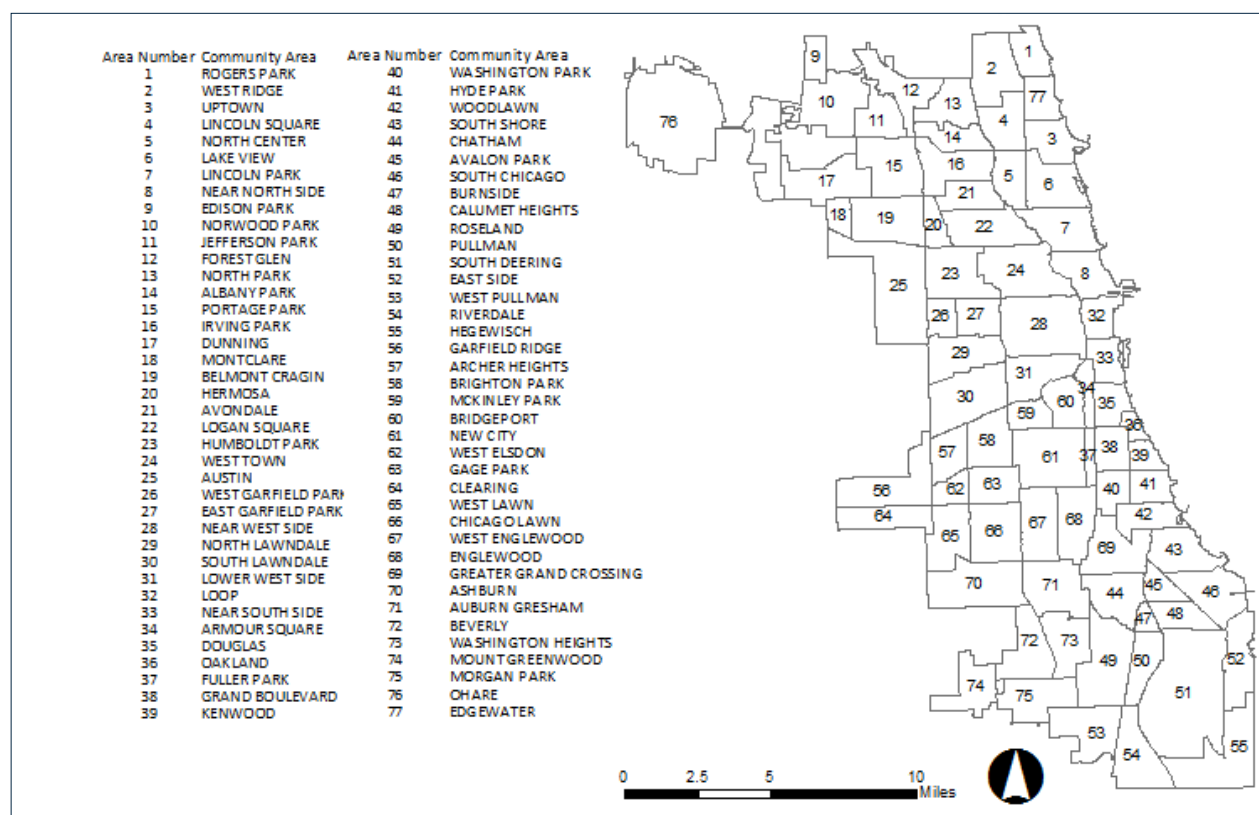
| Area Number | Community Area |
|---|---|
| 1 | ROGERS PARK |
| 2 | WEST RIDGE |
| 3 | UPTOWN |
| 4 | LINCOLN SQUARE |
| 5 | NORTH CENTER |
| 6 | LAKE VIEW |
| 7 | LINCOLN PARK |
| 8 | NEAR NORTH SIDE |
| 9 | EDISON PARK |
| 10 | NORWOOD PARK |
| 11 | JEFFERSON PARK |
| 12 | FOREST GLEN |
| 13 | NORTH PARK |
| 14 | ALBANY PARK |
| 15 | PORTAGE PARK |
| 16 | IRVING PARK |
| 17 | DUNNING |
| 18 | MONTCLARE |
| 19 | BELMONT CRAGIN |
| 20 | HERMOSA |
| 21 | AVONDALE |
| 22 | LOGAN SQUARE |
| 23 | HUMBOLDT PARK |
| 24 | WEST TOWN |
| 25 | AUSTIN |
| 26 | WEST GARFIELD PARK |
| 27 | EAST GARFIELD PARK |
| 28 | NEAR WEST SIDE |
| 29 | NORTH LAWNDALE |
| 30 | SOUTH LAWNDALE |
| 31 | LOWER WEST SIDE |
| 32 | LOOP |
| 33 | NEAR SOUTH SIDE |
| 34 | ARMOUR SQUARE |
| 35 | DOUGLAS |
| 36 | OAKLAND |
| 37 | FULLER PARK |
| 38 | GRAND BOULEVARD |
| 39 | KENWOOD |

| Area Number | Community Area |
|---|---|
| 40 | WASHINGTON PARK |
| 41 | HYDE PARK |
| 42 | WOODLAWN |
| 43 | SOUTH SHORE |
| 44 | CHATHAM |
| 45 | AVALON PARK |
| 46 | SOUTH CHICAGO |
| 47 | BURNSIDE |
| 48 | CALUMET HEIGHTS |
| 49 | ROSELAND |
| 50 | PULLMAN |
| 51 | SOUTH DEERING |
| 52 | EAST SIDE |
| 53 | WEST PULLMAN |
| 54 | RIVERDALE |
| 55 | HEGEWISCH |
| 56 | GARFIELD RIDGE |
| 57 | ARCHER HEIGHTS |
| 58 | BRIGHTON PARK |
| 59 | MCKINLEY PARK |
| 60 | BRIDGEPORT |
| 61 | NEW CITY |
| 62 | WEST ELSDON |
| 63 | GAGE PARK |
| 64 | CLEARING |
| 65 | WEST LAWN |
| 66 | CHICAGO LAWN |
| 67 | WEST ENGLEWOOD |
| 68 | ENGLEWOOD |
| 69 | GREATER GRAND CROSSING |
| 70 | ASHBURN |
| 71 | AUBURN GRESHAM |
| 72 | BEVERLY |
| 73 | WASHINGTON HEIGHTS |
| 74 | MOUNT GREENWOOD |
| 75 | MORGAN PARK |
| 76 | OHARE |
| 77 | EDGEWATER |

9 1 2 77 76 10 12 13 4 11 3 14 15 16 5 6 17 21 18 19 20 22 7 23 24 8 25 26 27 28 32 29 33 31 34 30 60 35 59 36 58 38 57 61 37 39 56 62 63 40 41 64 42 65 66 67 68 69 43 70 71 44 45 46 48 47 72 73 52 49 50 74 75 51 53 55 54

0 2.5 5 10 Miles